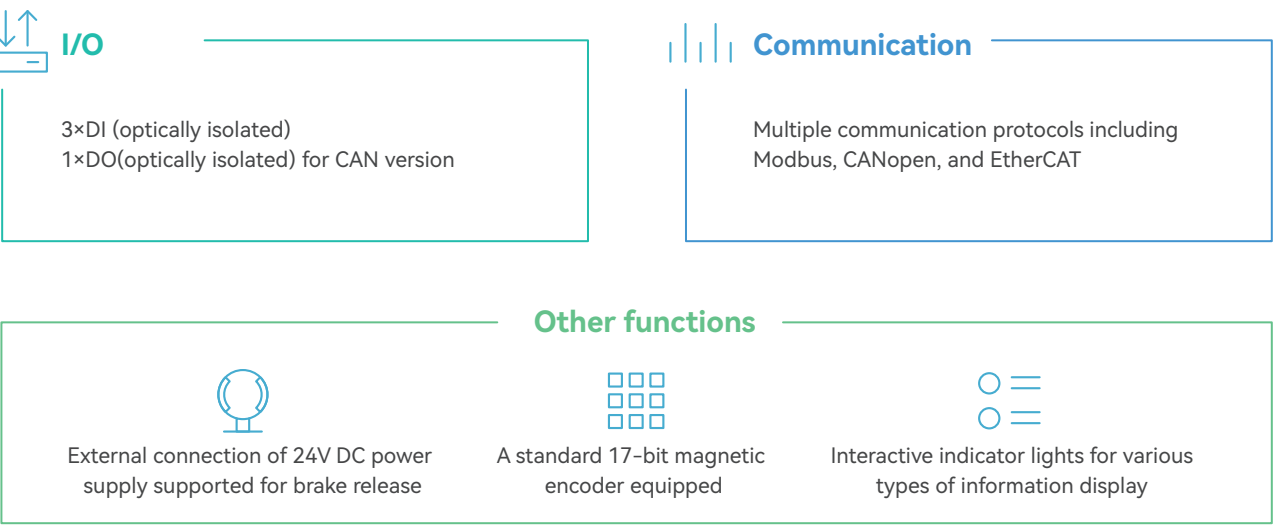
I/O

3×DI (optically isolated)
1×DO(optically isolated) for CAN version

Communication

Multiple communication protocols including Modbus, CANopen, and EtherCAT

Other functions

External connection of 24V DC power supply supported for brake release

A standard 17-bit magnetic encoder equipped

Interactive indicator lights for various types of information display